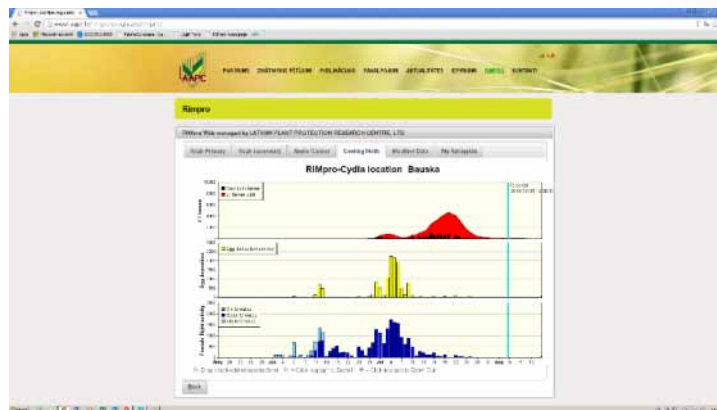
Rimpro

RIMpro Web managed by LATVIAN PLANT PROTECTION RESEARCH CENTRE LTD

Scab Primary | Scab Secondary | Apple Canker | Codling Moth | Weather Data | My Navigation

RIMpro-Cydia location Bauska

Egg deposition

Female flight activity

Back